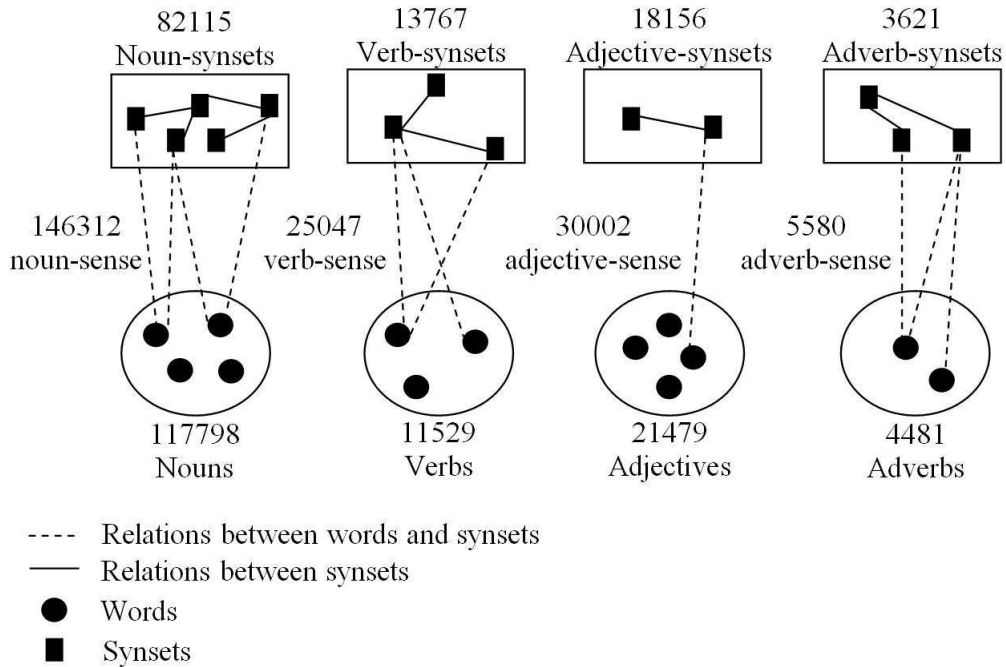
82115
Noun-synsets

13767
Verb-synsets

18156
Adjective-synsets

3621
Adverb-synsets

146312
noun-sense

25047
verb-sense

30002
adjective-sense

5580
adverb-sense

117798
Nouns

11529
Verbs

21479
Adjectives

4481
Adverbs

---- Relations between words and synsets
—— Relations between synsets
● Words
■ Synsets